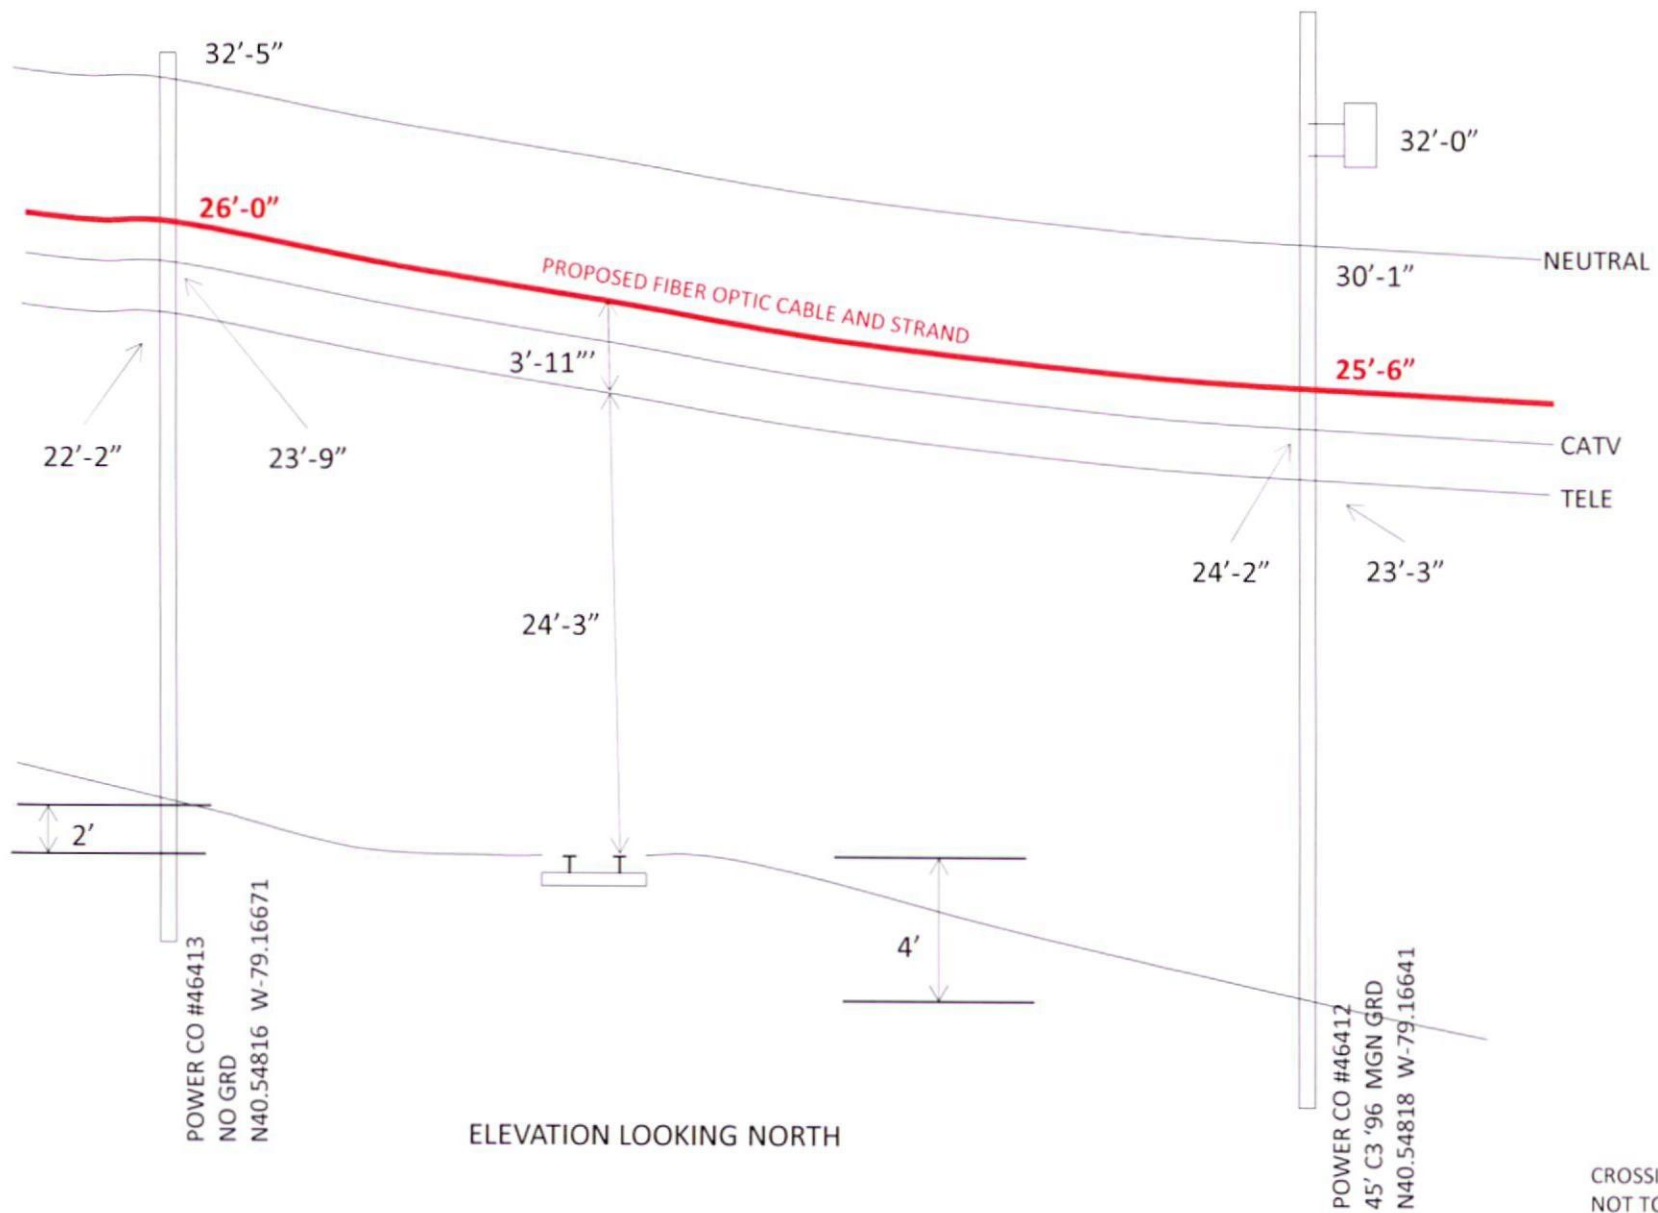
32'-5"

32'-0"

26'-0"

NEUTRAL

30'-1"

PROPOSED FIBER OPTIC CABLE AND STRAND

3'-11"'

25'-6"

22'-2"

23'-9"

CATV

TELE

24'-2"

23'-3"

24'-3"

2'

4'

POWER CO #46413
NO GRD
N40.54816 W-79.16671

ELEVATION LOOKING NORTH

POWER CO #46412
45' C3 '96 MGN GRD
N40.54818 W-79.16641

CROSS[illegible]
NOT TO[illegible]